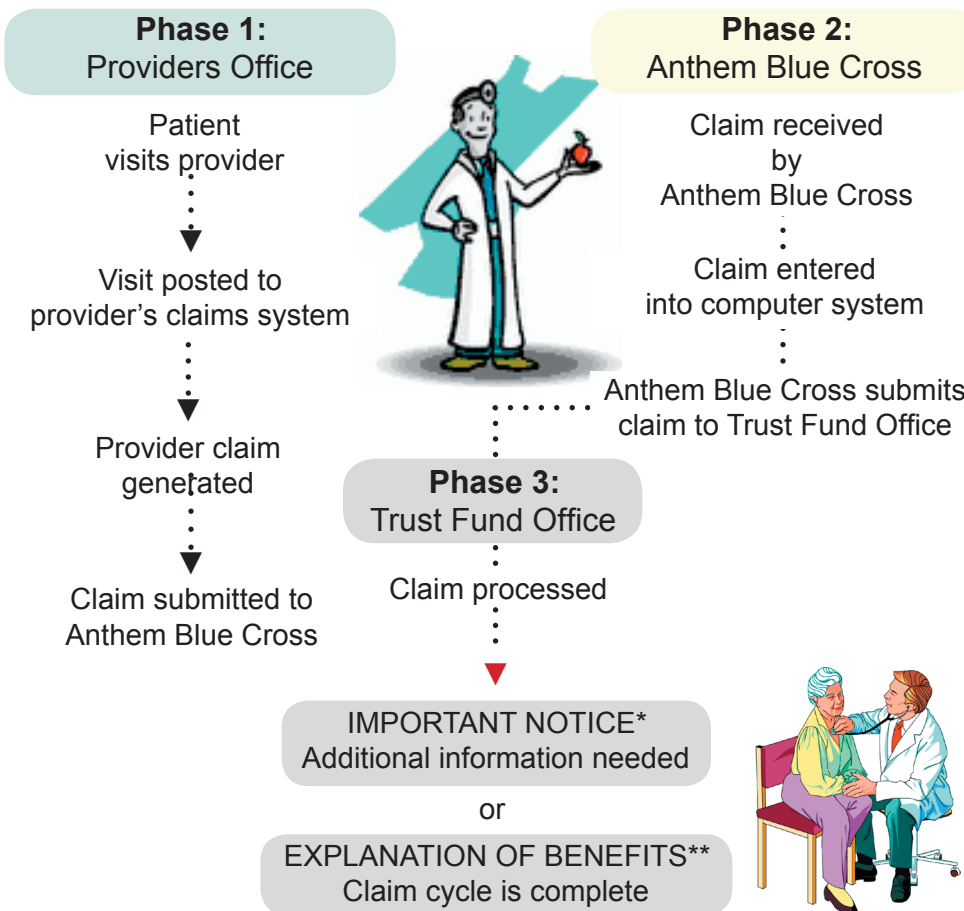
Phase 1:
Providers Office

Patient visits provider

Visit posted to provider's claims system

Provider claim generated

Claim submitted to Anthem Blue Cross

Phase 2:
Anthem Blue Cross

Claim received by Anthem Blue Cross

Claim entered into computer system

Anthem Blue Cross submits claim to Trust Fund Office

Phase 3:
Trust Fund Office

Claim processed

IMPORTANT NOTICE*
Additional information needed

or

EXPLANATION OF BENEFITS**
Claim cycle is complete